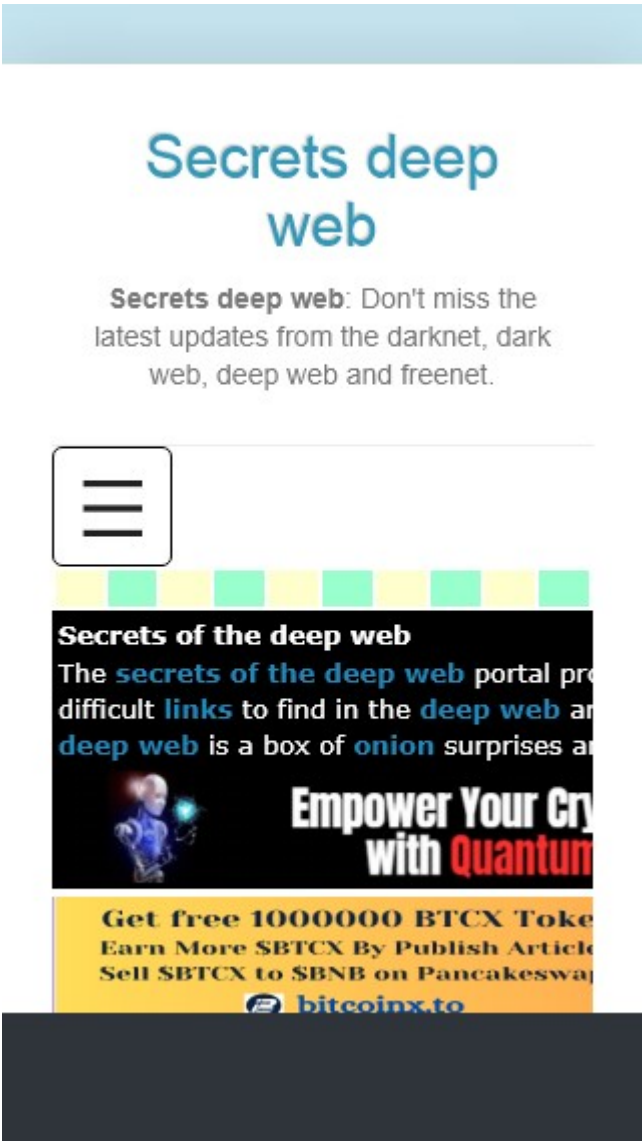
Secrets deep web

**Secrets deep web**: Don't miss the latest updates from the darknet, dark web, deep web and freenet.

**Secrets of the deep web**
The secrets of the deep web portal pr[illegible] difficult links to find in the deep web a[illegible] deep web is a box of onion surprises a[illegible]

Empower Your Cry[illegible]
with Quantum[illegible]

Get free 1000000 BTCX Toke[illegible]
Earn More $BTCX By Publish Articl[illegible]
Sell $BTCX to $BNB on Pancakeswa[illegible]
bitcoinx.to